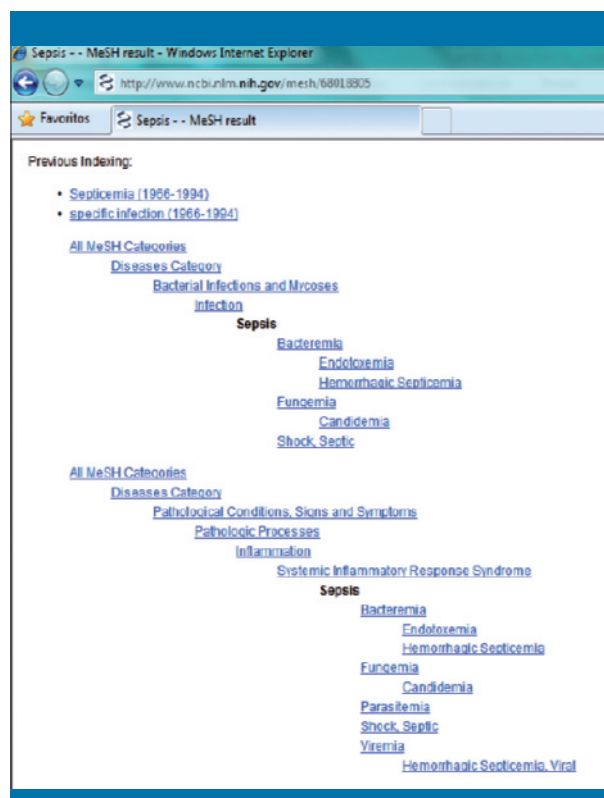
Sepsis - - MeSH result - Windows Internet Explorer

http://www.ncbi.nlm.nih.gov/mesh/68018805

Favoritos

Sepsis - - MeSH result

Previous Indexing:

- Septicemia (1966-1994)
- specific infection (1966-1994)

All MeSH Categories
Diseases Category
Bacterial Infections and Mycoses
Infection
Sepsis
Bacteremia
Endotoxemia
Hemorrhagic Septicemia
Fungemia
Candidemia
Shock, Septic

All MeSH Categories
Diseases Category
Pathological Conditions, Signs and Symptoms
Pathologic Processes
Inflammation
Systemic Inflammatory Response Syndrome
Sepsis
Bacteremia
Endotoxemia
Hemorrhagic Septicemia
Fungemia
Candidemia
Parasitemia
Shock, Septic
Viremia
Hemorrhagic Septicemia, Viral